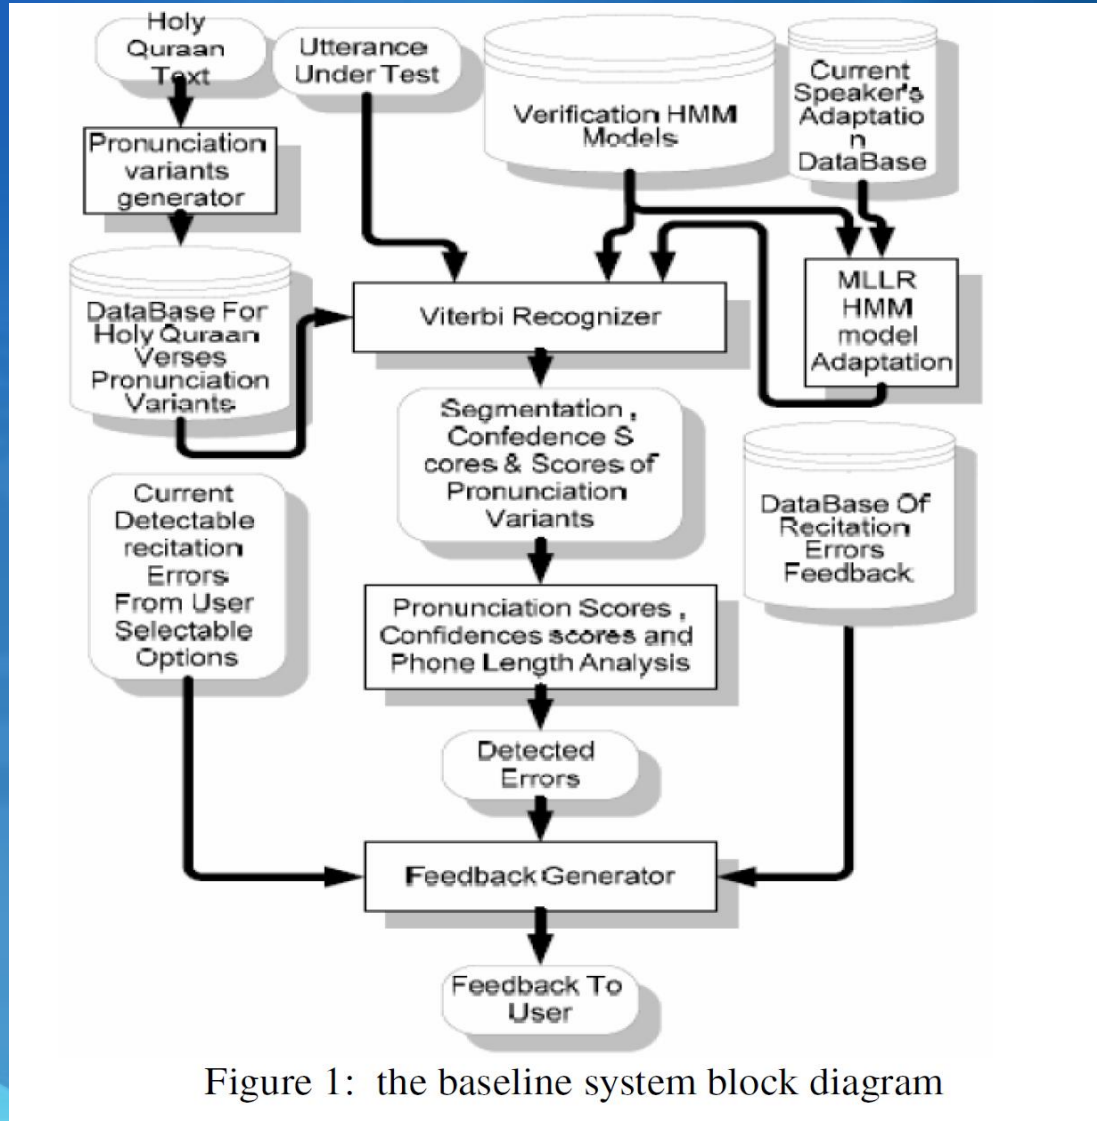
Holy Quraan Text

Utterance Under Test

Verification HMM Models

Current Speaker's Adaptatio n DataBase

Pronunciation variants generator

DataBase For Holy Quraan Verses Pronunciation Variants

Viterbi Recognizer

MLLR HMM model Adaptation

Segmentation , Confedence S cores & Scores of Pronunciation Variants

Current Detectable recitation Errors From User Selectable Options

DataBase Of Recitation Errors Feedback

Pronunciation Scores , Confidences scores and Phone Length Analysis

Detected Errors

Feedback Generator

Feedback To User

Figure 1: the baseline system block diagram